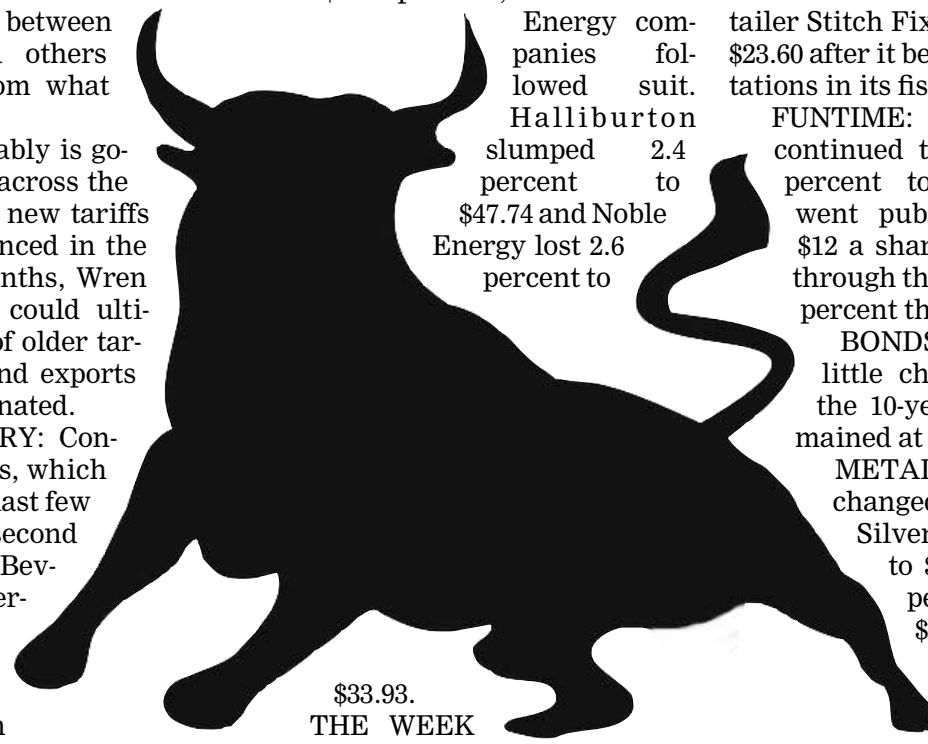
between others om what

ably is go- across the new tariffs nced in the nths, Wren could ulti- f older tar- nd exports nated.

RY: Con- s, which ast few econd Bev- er-

n

Energy companies followed suit. Halliburton slumped 2.4 percent to \$47.74 and Noble Energy lost 2.6 percent to

\$33.93.

THE WEEK

tailer Stitch Fix \$23.60 after it be tations in its fis

FUNTIME: continued t percent to went pub \$12 a shar through th percent th

BONDS little ch the 10-ye mained at

METAL changed Silver to \$ pe \$